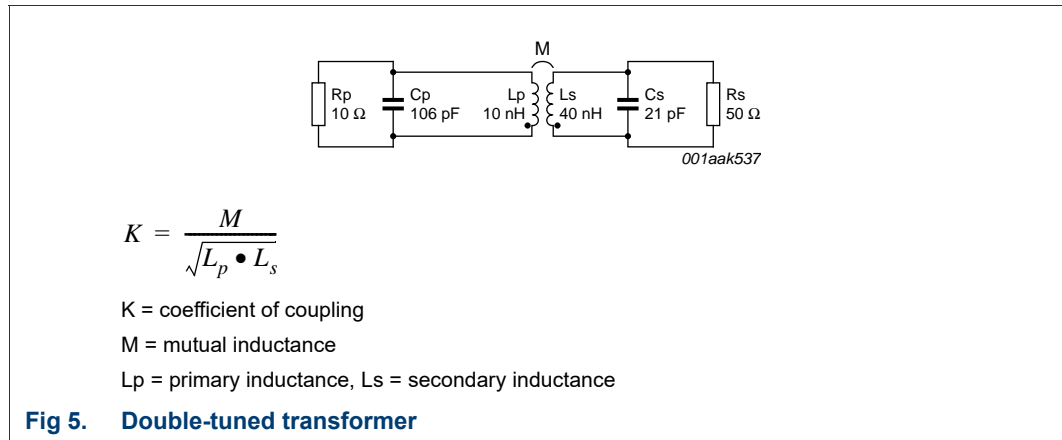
M

Rp
10 Ω

Cp
106 pF

Lp
10 nH

Ls
40 nH

Cs
21 pF

Rs
50 Ω

001aak537

$K = \frac{M}{\sqrt{L_p \bullet L_s}}$

K = coefficient of coupling

M = mutual inductance

Lp = primary inductance, Ls = secondary inductance

Fig 5. Double-tuned transformer